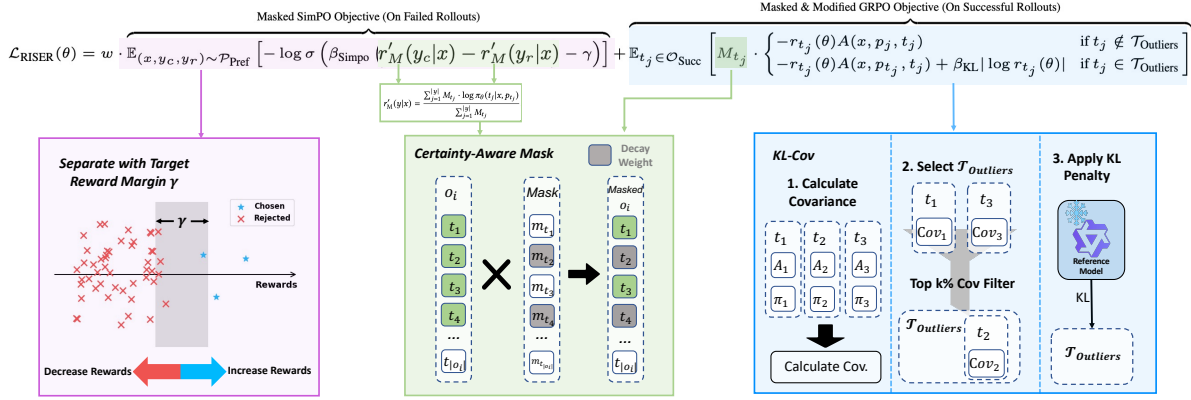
Masked SimPO Objective (On Failed Rollouts)

Masked & Modified GRPO Objective (On Successful Rollouts)

$\mathcal{L}_{\text{RISER}}(\theta) = w \cdot \mathbb{E}_{(x,y_c,y_r)\sim\mathcal{P}_{\text{Pref}}}\left[-\log\sigma\left(\beta_{\text{Simpo}}\, r'_M(y_c|x) - r'_M(y_r|x) - \gamma\right)\right] + \mathbb{E}_{t_j\in\mathcal{O}_{\text{Succ}}}\left[M_{t_j}\cdot\begin{cases}-r_{t_j}(\theta)A(x,p_j,t_j) & \text{if } t_j \notin \mathcal{T}_{\text{Outliers}}\\ -r_{t_j}(\theta)A(x,p_{t_j},t_j)+\beta_{\text{KL}}|\log r_{t_j}(\theta)| & \text{if } t_j \in \mathcal{T}_{\text{Outliers}}\end{cases}\right]$

$r'_M(y|x) = \frac{\sum_{j=1}^{|y|} M_{t_j}\cdot\log\pi_\theta(t_j|x,p_{t_j})}{\sum_{j=1}^{|y|} M_{t_j}}$

Separate with Target Reward Margin $\gamma$

$\gamma$

Chosen

Rejected

Rewards

Decrease Rewards

Increase Rewards

Certainty-Aware Mask

Decay Weight

$o_i$ $t_1$ $t_2$ $t_3$ $t_4$ ... $t_{|o_i|}$

Mask $m_{t_1}$ $m_{t_2}$ $m_{t_3}$ $m_{t_4}$ ... $m_{t_{|o_i|}}$

Masked $o_i$ $t_1$ $t_2$ $t_3$ $t_4$ ... $t_{|o_i|}$

KL-Cov

1. Calculate Covariance

$t_1$ $A_1$ $\pi_1$ $t_2$ $A_2$ $\pi_2$ $t_3$ $A_3$ $\pi_3$

Calculate Cov.

2. Select $\mathcal{T}_{Outliers}$

$t_1$ $Cov_1$ $t_3$ $Cov_3$

Top k% Cov Filter

$\mathcal{T}_{Outliers}$ $t_2$ $Cov_2$

3. Apply KL Penalty

Reference Model

KL

$\mathcal{T}_{Outliers}$